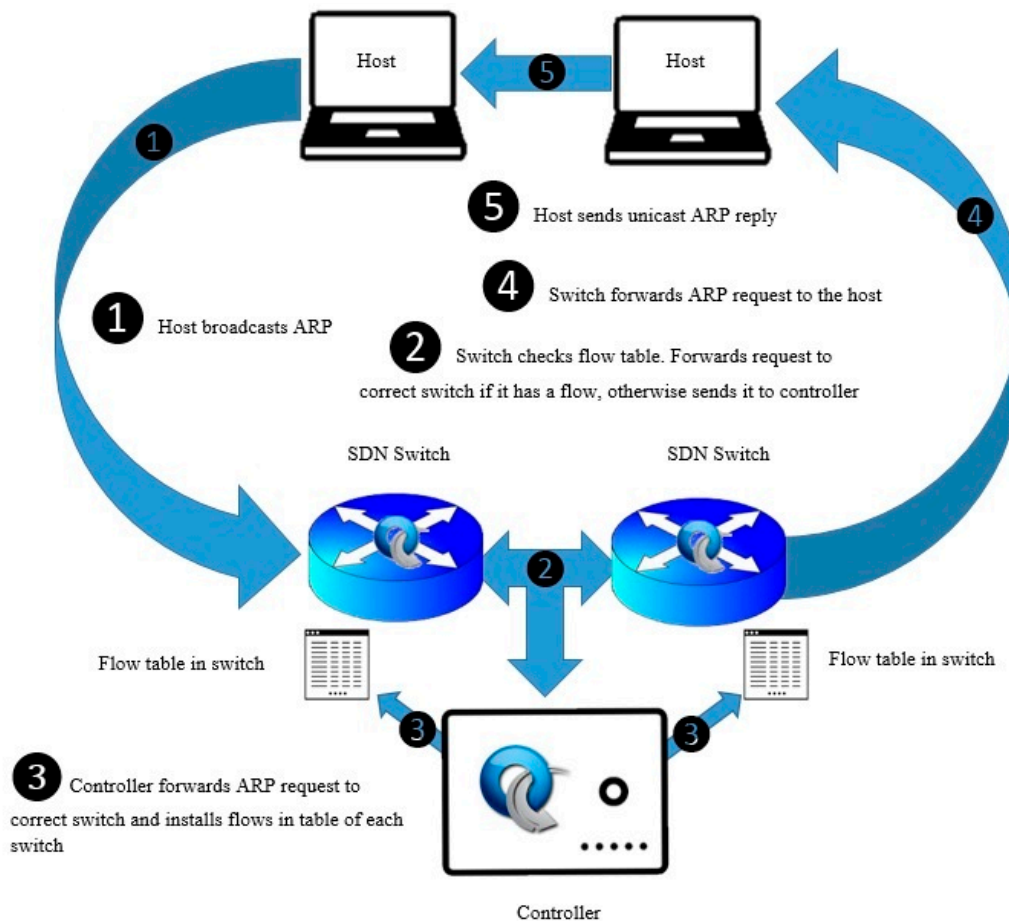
Host

5

Host

1

5 Host sends unicast ARP reply

4

4 Switch forwards ARP request to the host

1 Host broadcasts ARP

2 Switch checks flow table. Forwards request to correct switch if it has a flow, otherwise sends it to controller

SDN Switch

SDN Switch

2

Flow table in switch

Flow table in switch

3

3

3 Controller forwards ARP request to correct switch and installs flows in table of each switch

Controller